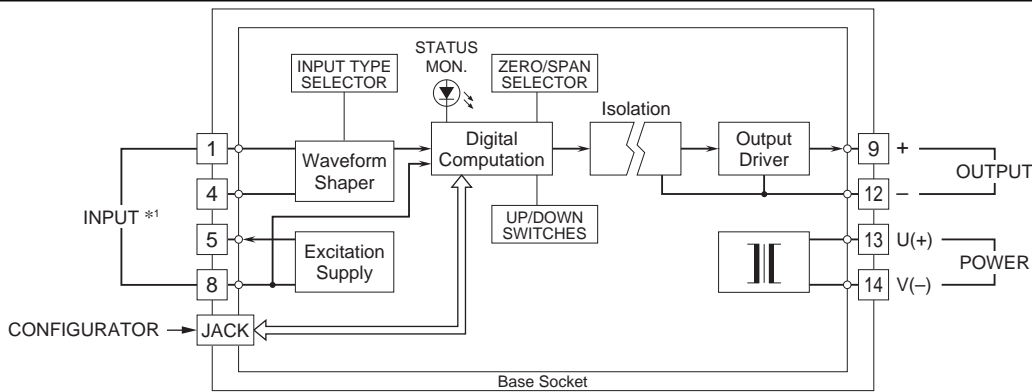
INPUT TYPE SELECTOR

STATUS MON.

ZERO/SPAN SELECTOR

Isolation

1

Waveform Shaper

Digital Computation

Output Driver

9 +

OUTPUT

4

12 –

INPUT *1

UP/DOWN SWITCHES

5

Excitation Supply

13 U(+)

POWER

8

14 V(–)

CONFIGURATOR

JACK

Base Socket